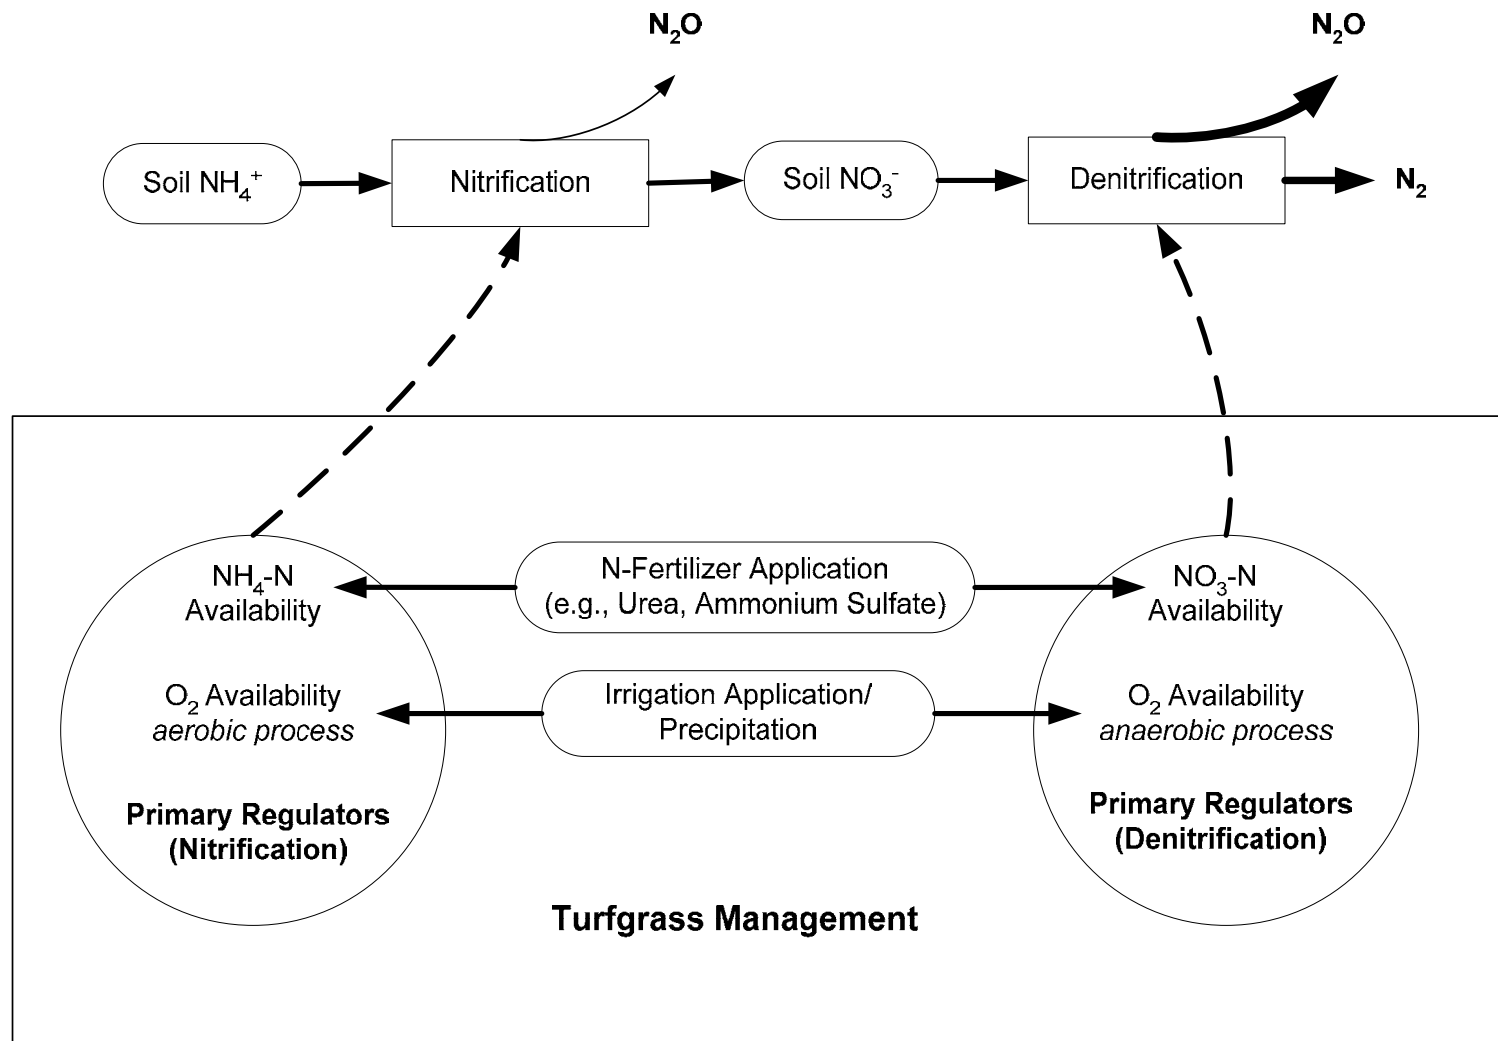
$N_2O$

$N_2O$

Soil $NH_4^+$

Nitrification

Soil $NO_3^-$

Denitrification

$N_2$

$NH_4$-N Availability

N-Fertilizer Application (e.g., Urea, Ammonium Sulfate)

$NO_3$-N Availability

$O_2$ Availability *aerobic process*

Irrigation Application/ Precipitation

$O_2$ Availability *anaerobic process*

**Primary Regulators (Nitrification)**

**Primary Regulators (Denitrification)**

**Turfgrass Management**